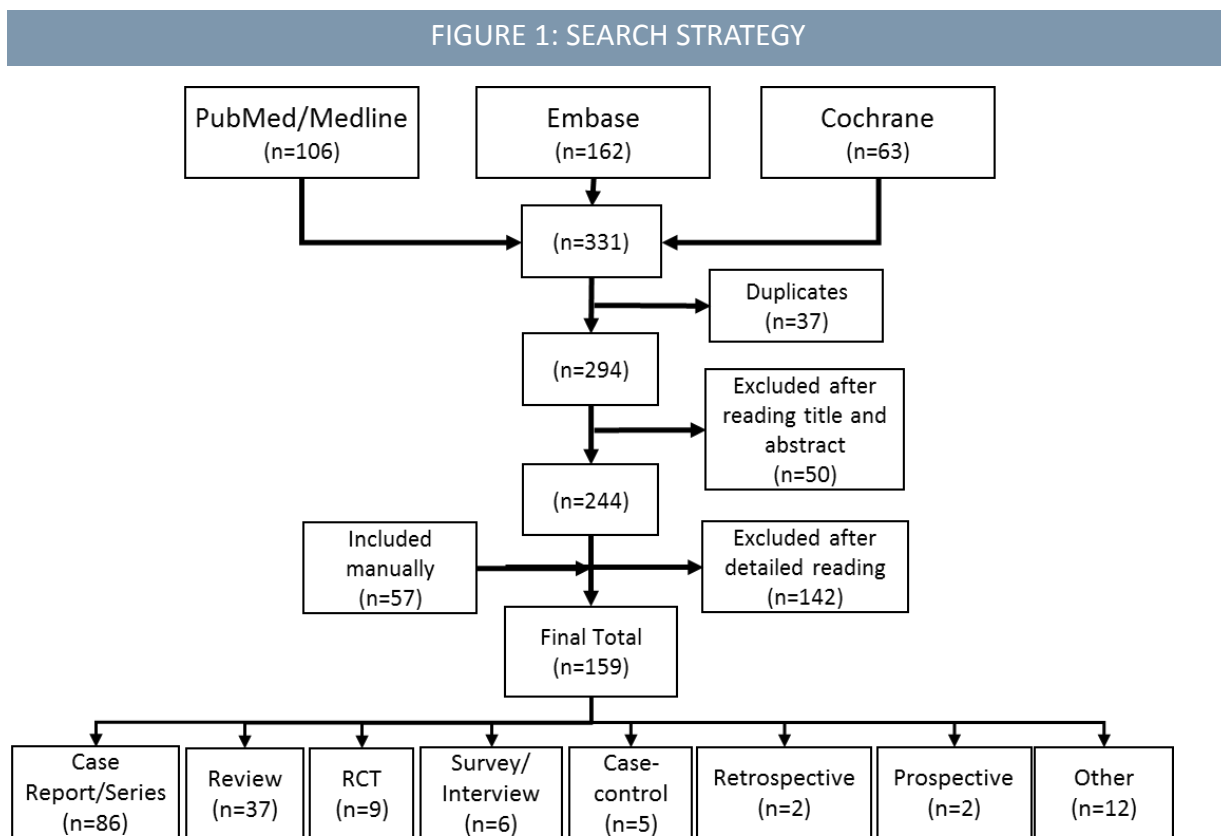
FIGURE 1: SEARCH STRATEGY

PubMed/Medline (n=106)

Embase (n=162)

Cochrane (n=63)

(n=331)

Duplicates (n=37)

(n=294)

Excluded after reading title and abstract (n=50)

(n=244)

Included manually (n=57)

Excluded after detailed reading (n=142)

Final Total (n=159)

Case Report/Series (n=86)

Review (n=37)

RCT (n=9)

Survey/ Interview (n=6)

Case-control (n=5)

Retrospective (n=2)

Prospective (n=2)

Other (n=12)